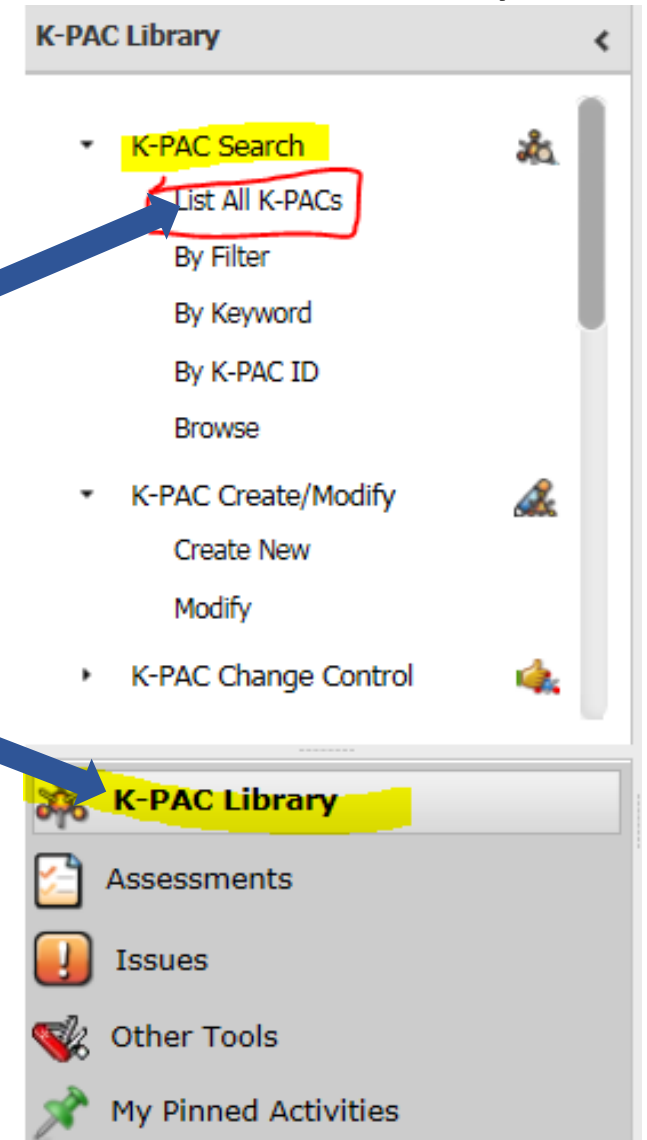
K-PAC Library

K-PAC Search

List All K-PACs

By Filter

By Keyword

By K-PAC ID

Browse

K-PAC Create/Modify

Create New

Modify

K-PAC Change Control

K-PAC Library

Assessments

Issues

Other Tools

My Pinned Activities